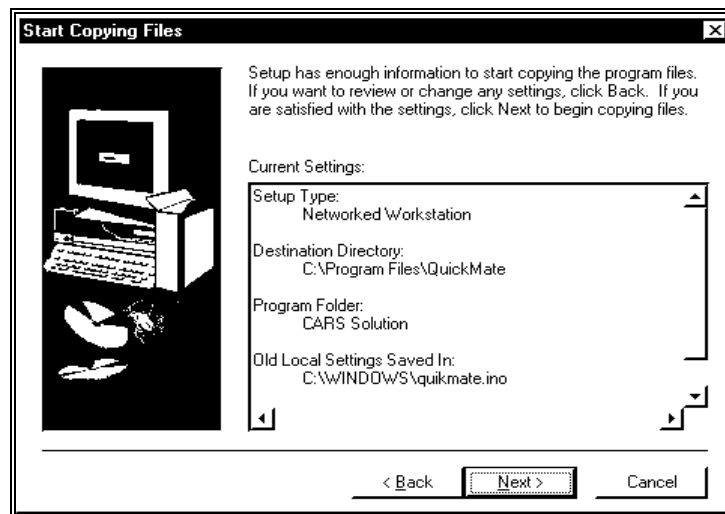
Start Copying Files

Setup has enough information to start copying the program files. If you want to review or change any settings, click Back. If you are satisfied with the settings, click Next to begin copying files.

Current Settings:

Setup Type:
Networked Workstation

Destination Directory:
C:\Program Files\QuickMate

Program Folder:
CARS Solution

Old Local Settings Saved In:
C:\WINDOWS\quikmate.ino

< Back
Next >
Cancel